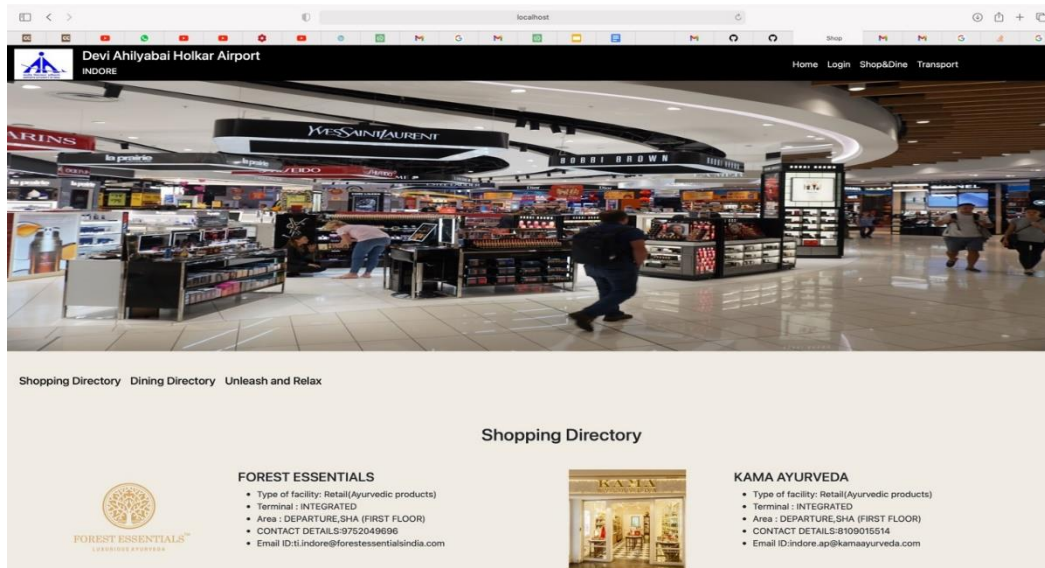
localhost

Shop

Devi Ahilyabai Holkar Airport
INDORE

Home Login Shop&Dine Transport

YVES SAINT LAURENT

la prairie

BOBBI BROWN

Shopping Directory Dining Directory Unleash and Relax

Shopping Directory

FOREST ESSENTIALS™
LUXURIOUS AYURVEDA

FOREST ESSENTIALS

- Type of facility: Retail(Ayurvedic products)
- Terminal : INTEGRATED
- Area : DEPARTURE,SHA (FIRST FLOOR)
- CONTACT DETAILS:9752049696
- Email ID:ti.indore@forestessentialsindia.com

KAMA

KAMA AYURVEDA

- Type of facility: Retail(Ayurvedic products)
- Terminal : INTEGRATED
- Area : DEPARTURE,SHA (FIRST FLOOR)
- CONTACT DETAILS:8109015514
- Email ID:indore.ap@kamaayurveda.com